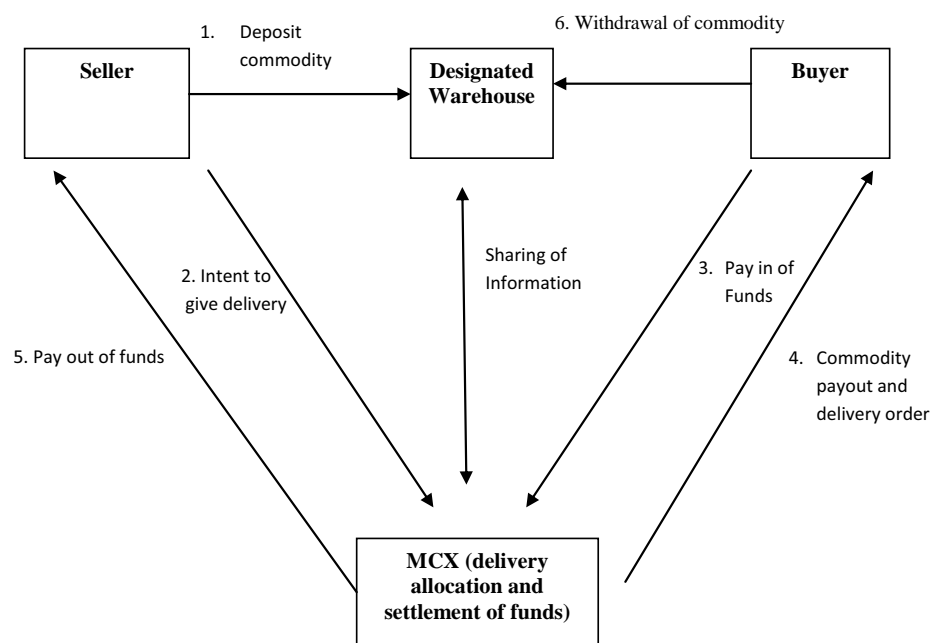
1. Deposit commodity

6. Withdrawal of commodity

Seller

Designated Warehouse

Buyer

Sharing of Information

2. Intent to give delivery

3. Pay in of Funds

5. Pay out of funds

4. Commodity payout and delivery order

MCX (delivery allocation and settlement of funds)